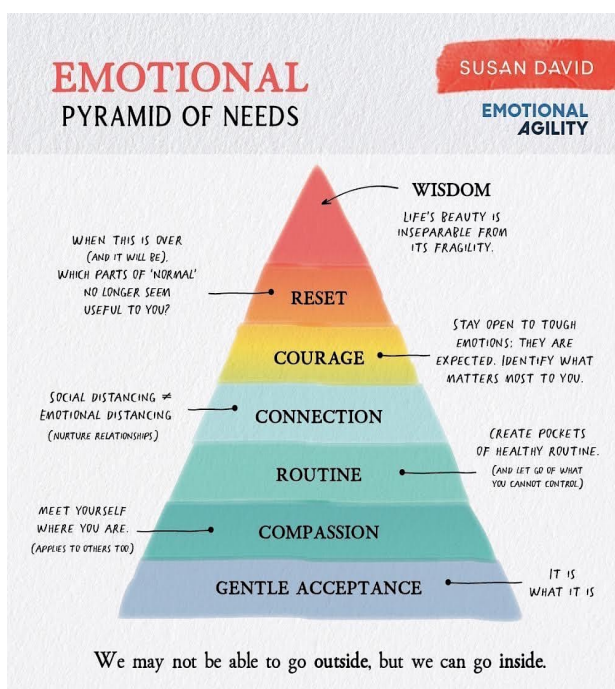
EMOTIONAL
PYRAMID OF NEEDS

SUSAN DAVID

EMOTIONAL AGILITY

WISDOM
LIFE'S BEAUTY IS INSEPARABLE FROM ITS FRAGILITY.

WHEN THIS IS OVER (AND IT WILL BE), WHICH PARTS OF 'NORMAL' NO LONGER SEEM USEFUL TO YOU?

RESET

STAY OPEN TO TOUGH EMOTIONS: THEY ARE EXPECTED. IDENTIFY WHAT MATTERS MOST TO YOU.

COURAGE

SOCIAL DISTANCING $\neq$ EMOTIONAL DISTANCING (NURTURE RELATIONSHIPS)

CONNECTION

CREATE POCKETS OF HEALTHY ROUTINE. (AND LET GO OF WHAT YOU CANNOT CONTROL)

ROUTINE

MEET YOURSELF WHERE YOU ARE. (APPLIES TO OTHERS TOO)

COMPASSION

GENTLE ACCEPTANCE

IT IS WHAT IT IS

We may not be able to go outside, but we can go inside.